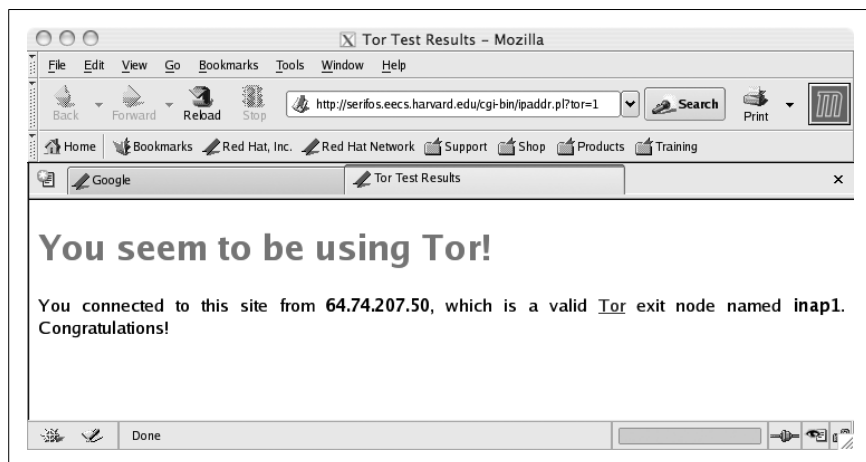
Tor Test Results – Mozilla

File Edit View Go Bookmarks Tools Window Help

Back Forward Reload Stop http://serifos.eecs.harvard.edu/cgi-bin/ipaddr.pl?tor=1 Search Print

Home Bookmarks Red Hat, Inc. Red Hat Network Support Shop Products Training

Google Tor Test Results ×

You seem to be using Tor!

You connected to this site from 64.74.207.50, which is a valid Tor exit node named inap1. Congratulations!

Done